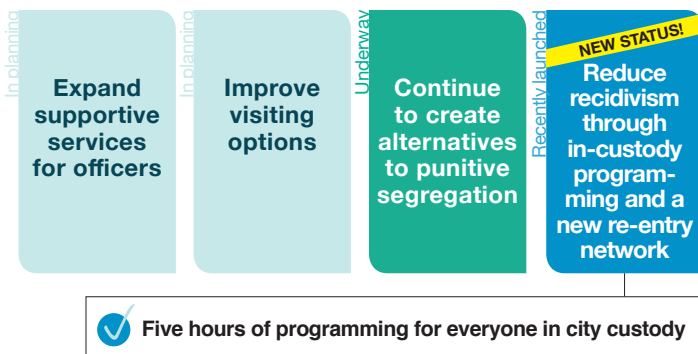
In planning

Expand supportive services for officers

In planning

Improve visiting options

Underway

Continue to create alternatives to punitive segregation

Recently launched

NEW STATUS!

Reduce recidivism through in-custody programming and a new re-entry network

Five hours of programming for everyone in city custody